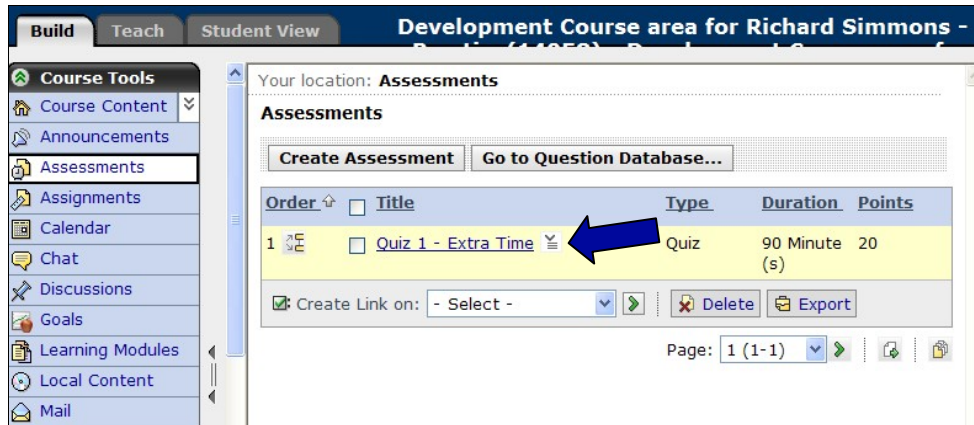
Build Teach Student View

Development Course area for Richard Simmons - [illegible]

Course Tools
Course Content
Announcements
Assessments
Assignments
Calendar
Chat
Discussions
Goals
Learning Modules
Local Content
Mail

Your location: Assessments

Assessments

Create Assessment | Go to Question Database...

| Order | Title | Type | Duration | Points |
|---|---|---|---|---|
| 1 | Quiz 1 - Extra Time | Quiz | 90 Minute (s) | 20 |

Create Link on: - Select - | Delete | Export

Page: 1 (1-1)